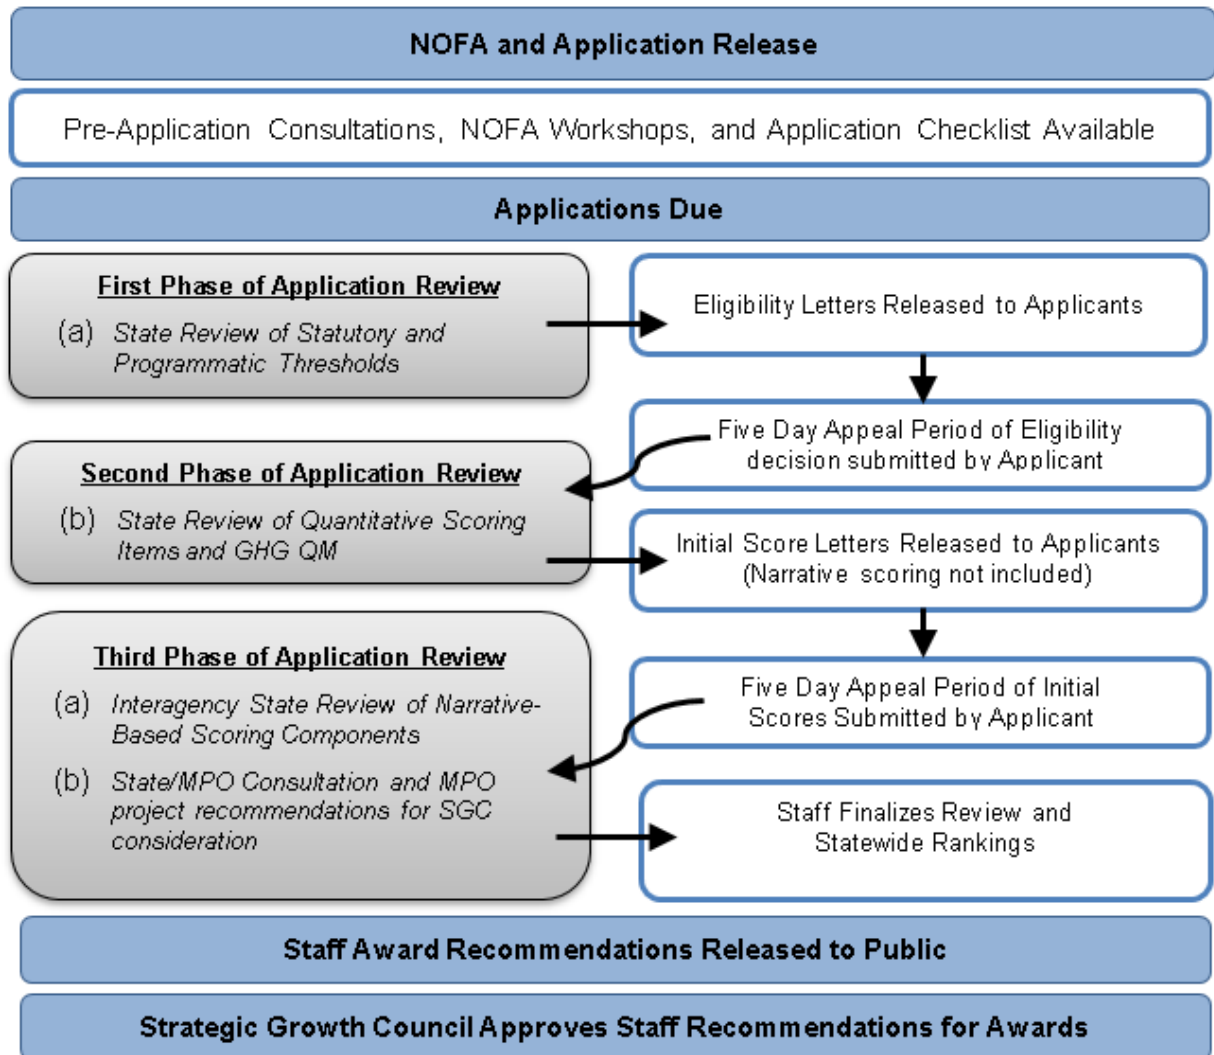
NOFA and Application Release

Pre-Application Consultations, NOFA Workshops, and Application Checklist Available

Applications Due

First Phase of Application Review

(a) State Review of Statutory and Programmatic Thresholds

Eligibility Letters Released to Applicants

Five Day Appeal Period of Eligibility decision submitted by Applicant

Second Phase of Application Review

(b) State Review of Quantitative Scoring Items and GHG QM

Initial Score Letters Released to Applicants (Narrative scoring not included)

Third Phase of Application Review

(a) Interagency State Review of Narrative-Based Scoring Components

(b) State/MPO Consultation and MPO project recommendations for SGC consideration

Five Day Appeal Period of Initial Scores Submitted by Applicant

Staff Finalizes Review and Statewide Rankings

Staff Award Recommendations Released to Public

Strategic Growth Council Approves Staff Recommendations for Awards